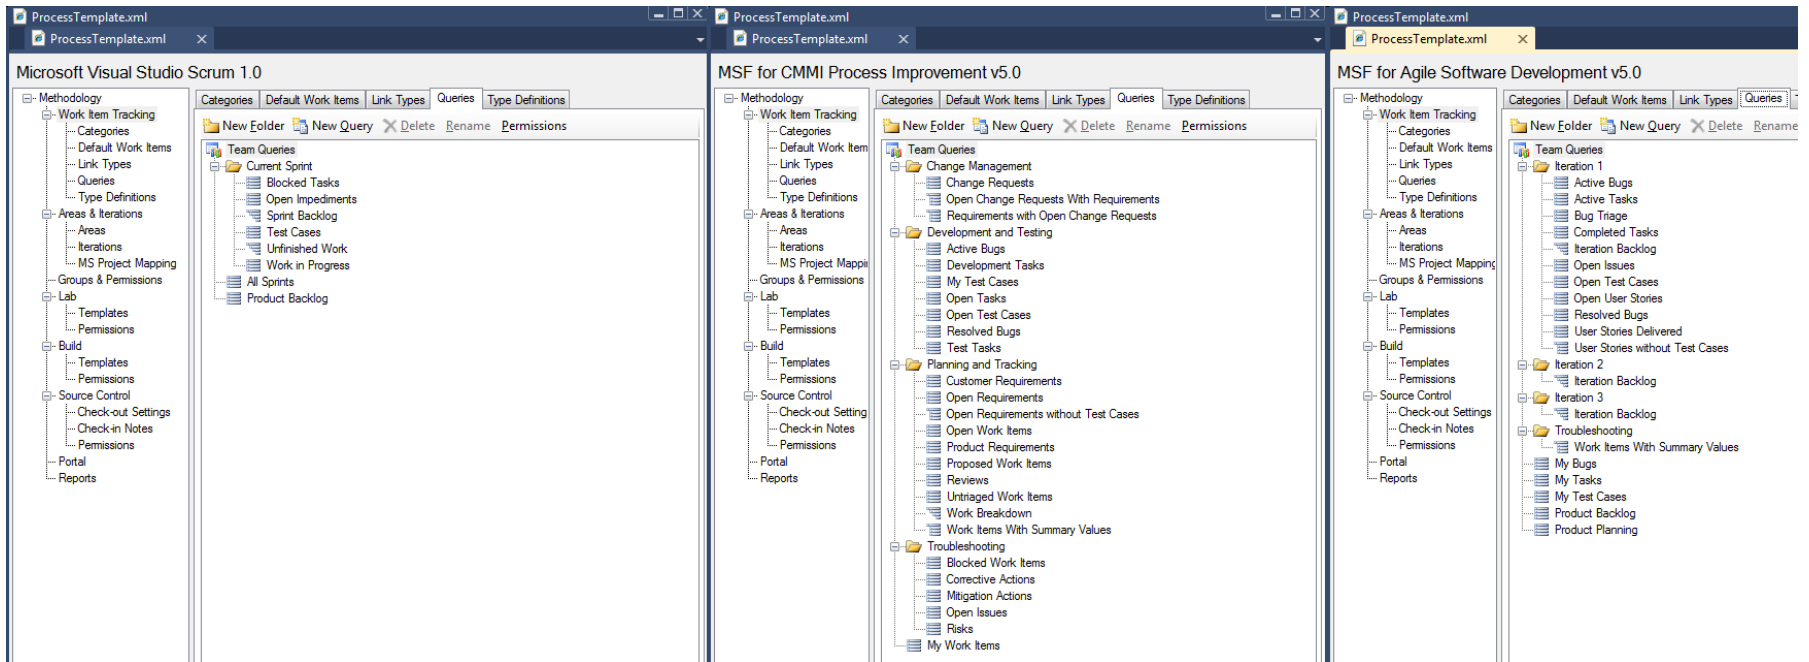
ProcessTemplate.xml

ProcessTemplate.xml ×

Microsoft Visual Studio Scrum 1.0

Methodology
Work Item Tracking
Categories
Default Work Items
Link Types
Queries
Type Definitions
Areas & Iterations
Areas
Iterations
MS Project Mapping
Groups & Permissions
Lab
Templates
Permissions
Build
Templates
Permissions
Source Control
Check-out Settings
Check-in Notes
Permissions
Portal
Reports

Categories | Default Work Items | Link Types | Queries | Type Definitions

New Folder | New Query | Delete | Rename | Permissions

Team Queries
Current Sprint
Blocked Tasks
Open Impediments
Sprint Backlog
Test Cases
Unfinished Work
Work in Progress
All Sprints
Product Backlog

ProcessTemplate.xml

ProcessTemplate.xml ×

MSF for CMMI Process Improvement v5.0

Methodology
Work Item Tracking
Categories
Default Work Item
Link Types
Queries
Type Definitions
Areas & Iterations
Areas
Iterations
MS Project Mappi
Groups & Permissions
Lab
Templates
Permissions
Build
Templates
Permissions
Source Control
Check-out Setting
Check-in Notes
Permissions
Portal
Reports

Categories | Default Work Items | Link Types | Queries | Type Definitions

New Folder | New Query | Delete | Rename | Permissions

Team Queries
Change Management
Change Requests
Open Change Requests With Requirements
Requirements with Open Change Requests
Development and Testing
Active Bugs
Development Tasks
My Test Cases
Open Tasks
Open Test Cases
Resolved Bugs
Test Tasks
Planning and Tracking
Customer Requirements
Open Requirements
Open Requirements without Test Cases
Open Work Items
Product Requirements
Proposed Work Items
Reviews
Untriaged Work Items
Work Breakdown
Work Items With Summary Values
Troubleshooting
Blocked Work Items
Corrective Actions
Mitigation Actions
Open Issues
Risks
My Work Items

ProcessTemplate.xml

ProcessTemplate.xml ×

MSF for Agile Software Development v5.0

Methodology
Work Item Tracking
Categories
Default Work Items
Link Types
Queries
Type Definitions
Areas & Iterations
Areas
Iterations
MS Project Mapping
Groups & Permissions
Lab
Templates
Permissions
Build
Templates
Permissions
Source Control
Check-out Settings
Check-in Notes
Permissions
Portal
Reports

Categories | Default Work Items | Link Types | Queries

New Folder | New Query | Delete | Rename

Team Queries
Iteration 1
Active Bugs
Active Tasks
Bug Triage
Completed Tasks
Iteration Backlog
Open Issues
Open Test Cases
Open User Stories
Resolved Bugs
User Stories Delivered
User Stories without Test Cases
Iteration 2
Iteration Backlog
Iteration 3
Iteration Backlog
Troubleshooting
Work Items With Summary Values
My Bugs
My Tasks
My Test Cases
Product Backlog
Product Planning